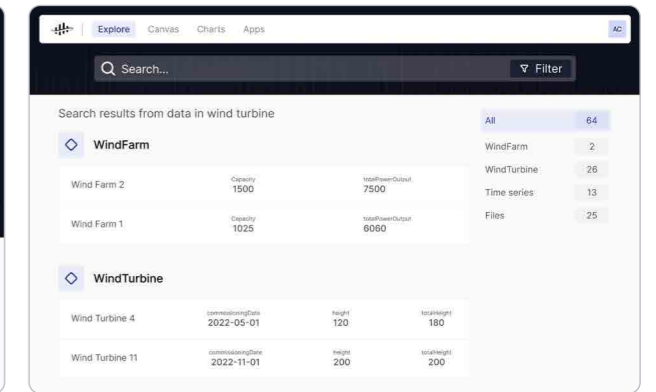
Explore Canvas Charts Apps

AC

Search...

Filter

Search results from data in wind turbine

WindFarm

| | | |
|---|---|---|
| Wind Farm 2 | Capacity 1500 | totalPowerOutput 7500 |
| Wind Farm 1 | Capacity 1025 | totalPowerOutput 6060 |

WindTurbine

| | | | |
|---|---|---|---|
| Wind Turbine 4 | commissioningDate 2022-05-01 | height 120 | totalHeight 180 |
| Wind Turbine 11 | commissioningDate 2022-11-01 | height 200 | totalHeight 200 |

| | |
|---|---|
| All | 64 |
| WindFarm | 2 |
| WindTurbine | 26 |
| Time series | 13 |
| Files | 25 |